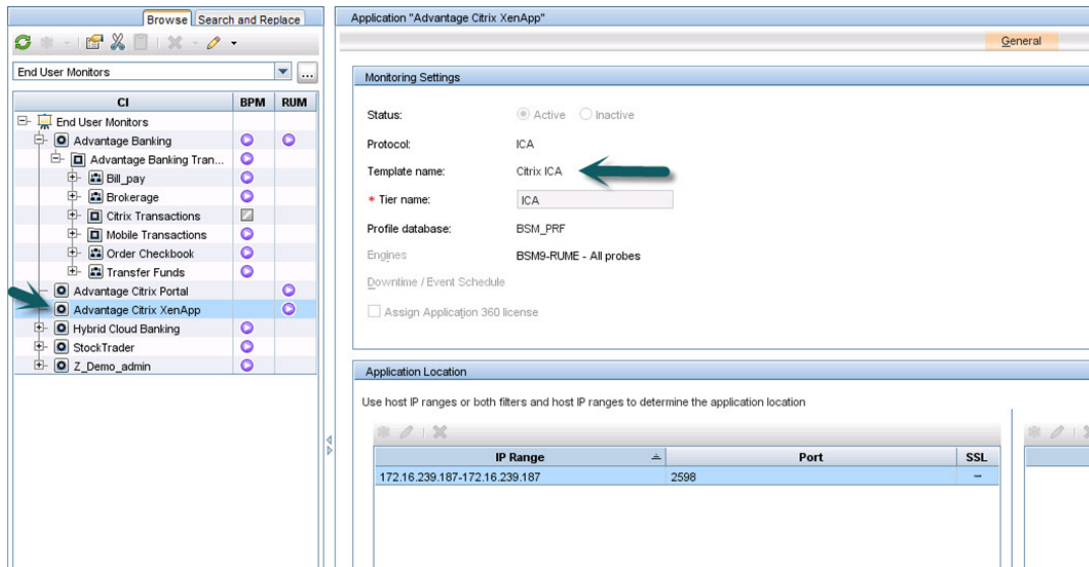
Browse | Search and Replace

End User Monitors

| CI | BPM | RUM |
|---|---|---|
| End User Monitors | | |
| Advantage Banking | | |
| Advantage Banking Tran... | | |
| Bill_pay | | |
| Brokerage | | |
| Citrix Transactions | | |
| Mobile Transactions | | |
| Order Checkbook | | |
| Transfer Funds | | |
| Advantage Citrix Portal | | |
| Advantage Citrix XenApp | | |
| Hybrid Cloud Banking | | |
| StockTrader | | |
| Z_Demo_admin | | |

Application "Advantage Citrix XenApp"

General

Monitoring Settings

Status: Active Inactive

Protocol: ICA

Template name: Citrix ICA

* Tier name: ICA

Profile database: BSM_PRF

Engines BSM9-RUME - All probes

Downtime / Event Schedule

Assign Application 360 license

Application Location

Use host IP ranges or both filters and host IP ranges to determine the application location

| IP Range | Port | SSL |
|---|---|---|
| 172.16.239.187-172.16.239.187 | 2598 | – |